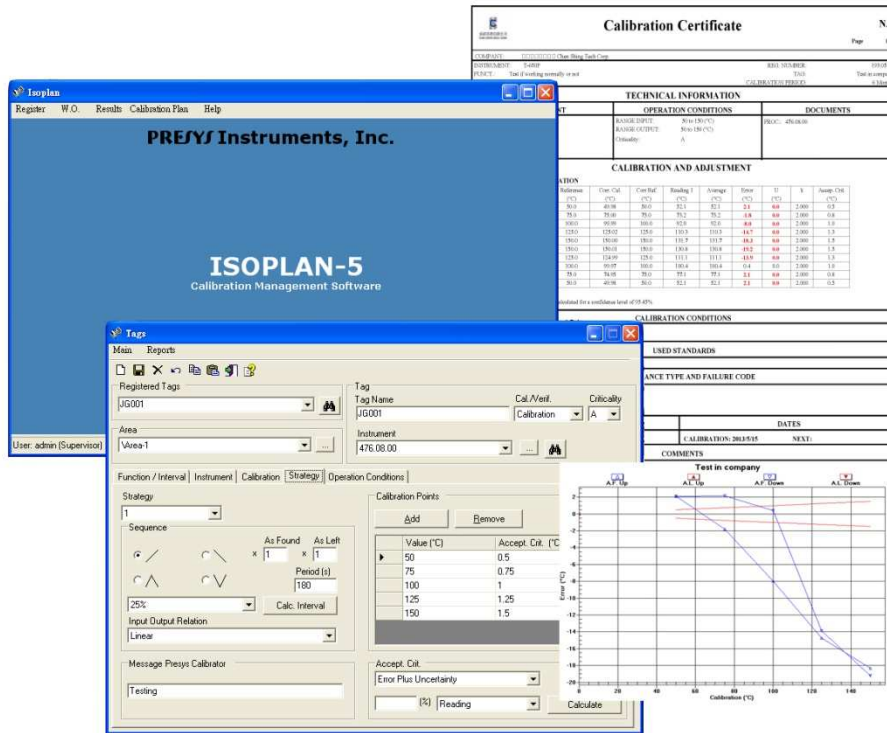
Calibration Certificate

N

Page

COMPANY: Chan Shing Tech Corp.
INSTRUMENT: T-6NP
FUNCT.: Test if working normally or not
REG. NUMBER:
TAG:
CALIBRATION PERIOD:

TECHNICAL INFORMATION

OPERATION CONDITIONS

DOCUMENTS

RANGE INPUT: 50 to 150 (°C)
RANGE OUTPUT: 50 to 150 (°C)
Criticality: A

PROC.: 476.08.00

CALIBRATION AND ADJUSTMENT

| Reference (°C) | Corr. Cal. (°C) | Corr Ref. (°C) | Reading 1 (°C) | Average (°C) | Error (°C) | U (°C) | k | Accep. Crit. (°C) |
|---|---|---|---|---|---|---|---|---|
| 50.0 | 49.98 | 50.0 | 52.1 | 52.1 | 2.1 | 0.0 | 2.000 | 0.5 |
| 75.0 | 75.00 | 75.0 | 73.2 | 73.2 | -1.8 | 0.0 | 2.000 | 0.8 |
| 100.0 | 99.99 | 100.0 | 92.0 | 92.0 | -8.0 | 0.0 | 2.000 | 1.0 |
| 125.0 | 125.02 | 125.0 | 110.3 | 110.3 | -14.7 | 0.0 | 2.000 | 1.3 |
| 150.0 | 150.00 | 150.0 | 131.7 | 131.7 | -18.3 | 0.0 | 2.000 | 1.5 |
| 150.0 | 150.01 | 150.0 | 130.8 | 130.8 | -19.2 | 0.0 | 2.000 | 1.5 |
| 125.0 | 124.99 | 125.0 | 111.1 | 111.1 | -13.9 | 0.0 | 2.000 | 1.3 |
| 100.0 | 99.97 | 100.0 | 100.4 | 100.4 | 0.4 | 0.0 | 2.000 | 1.0 |
| 75.0 | 74.99 | 75.0 | 77.1 | 77.1 | 2.1 | 0.0 | 2.000 | 0.8 |
| 50.0 | 49.98 | 50.0 | 52.1 | 52.1 | 2.1 | 0.0 | 2.000 | 0.5 |

alculated for a confidence level of 95.45%

CALIBRATION CONDITIONS

USED STANDARDS

ANCE TYPE AND FAILURE CODE

DATES

CALIBRATION: 2013/5/15 NEXT:

COMMENTS

Isoplan

Register W.O. Results Calibration Plan Help

PRESYS Instruments, Inc.

ISOPLAN-5
Calibration Management Software

User: admin (Supervisor)

Tags

Main Reports

Registered Tags
JG001

Area
VArea-1

Tag
Tag Name
JG001
Cal./Verif.
Calibration
Criticality
A
Instrument
476.08.00

Function / Interval | Instrument | Calibration | Strategy | Operation Conditions

Strategy
1

Sequence
As Found As Left
x 1 x 1
Period (s)
180
25%
Calc. Interval

Input Output Relation
Linear

Message Presys Calibrator
Testing

Calibration Points
Add Remove

| Value (°C) | Accept. Crit. (°C |
|---|---|
| 50 | 0.5 |
| 75 | 0.75 |
| 100 | 1 |
| 125 | 1.25 |
| 150 | 1.5 |

Accept. Crit.
Error Plus Uncertainty
(%) Reading Calculate

Test in company
A.F. Up A.L. Up A.F. Down A.L. Down
2 0 -2 -4 -6 -8 -10 -12 -14 -16 -18 -20
Error (°C)
0 20 40 60 80 100 120 140
Calibration (°C)